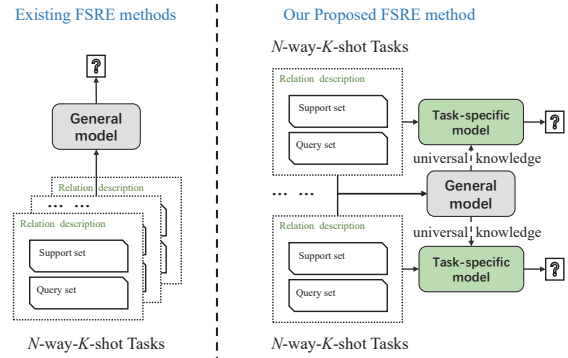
Existing FSRE methods

?

General model

Relation description

... ...

Relation description

Support set

Query set

N-way-K-shot Tasks

Our Proposed FSRE method

N-way-K-shot Tasks

Relation description

Support set

Query set

Task-specific model

?

universal knowledge

... ...

General model

universal knowledge

Relation description

Support set

Query set

Task-specific model

?

N-way-K-shot Tasks